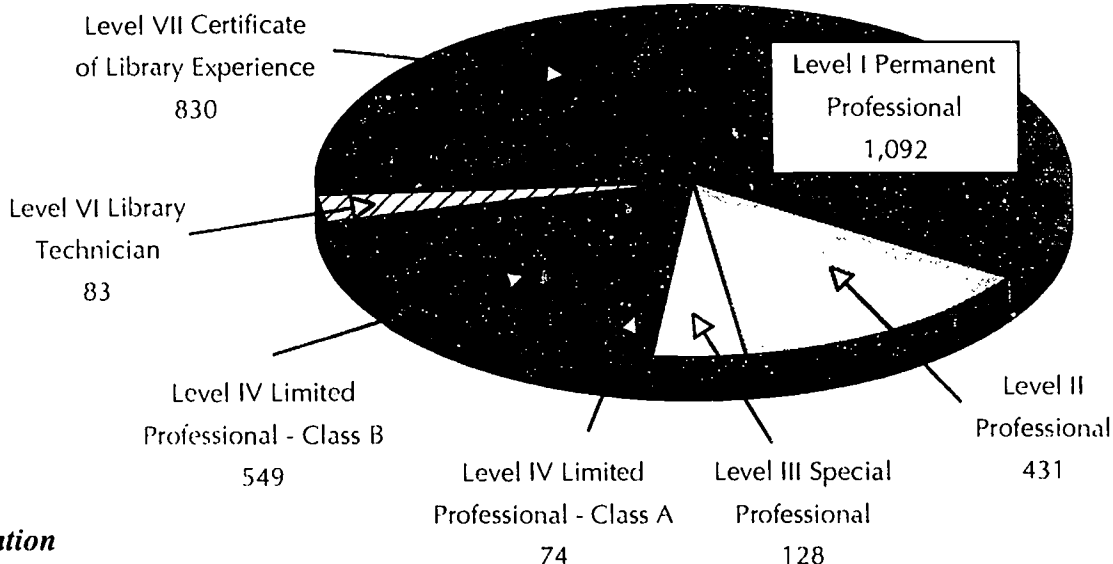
Level VII Certificate of Library Experience
830

Level I Permanent Professional
1,092

Level VI Library Technician
83

Level IV Limited Professional - Class B
549

Level IV Limited Professional - Class A
74

Level III Special Professional
128

Level II Professional
431

ation